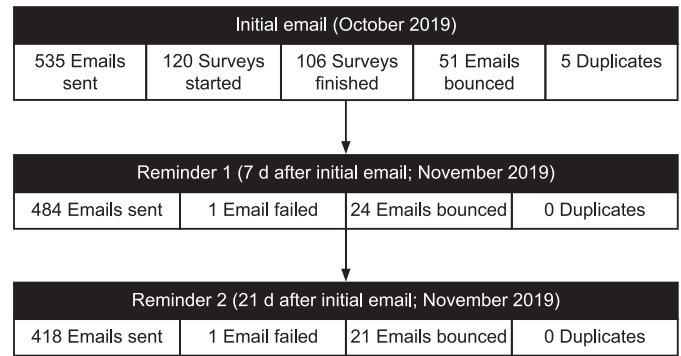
Initial email (October 2019)

| 535 Emails sent | 120 Surveys started | 106 Surveys finished | 51 Emails bounced | 5 Duplicates |
|---|---|---|---|---|

Reminder 1 (7 d after initial email; November 2019)

| 484 Emails sent | 1 Email failed | 24 Emails bounced | 0 Duplicates |
|---|---|---|---|

Reminder 2 (21 d after initial email; November 2019)

| 418 Emails sent | 1 Email failed | 21 Emails bounced | 0 Duplicates |
|---|---|---|---|